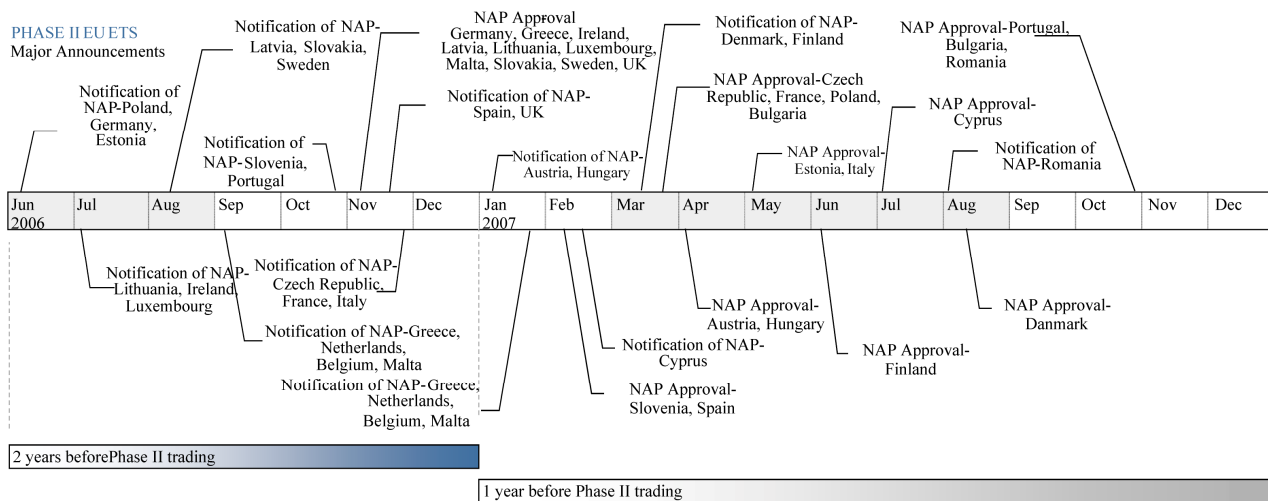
PHASE II EU ETS
Major Announcements

Notification of NAP-Poland, Germany, Estonia

Notification of NAP-Latvia, Slovakia, Sweden

Notification of NAP-Slovenia, Portugal

NAP Approval Germany, Greece, Ireland, Latvia, Lithuania, Luxembourg, Malta, Slovakia, Sweden, UK

Notification of NAP-Spain, UK

Notification of NAP-Austria, Hungary

Notification of NAP-Denmark, Finland

NAP Approval-Czech Republic, France, Poland, Bulgaria

NAP Approval-Estonia, Italy

NAP Approval-Cyprus

NAP Approval-Portugal, Bulgaria, Romania

Notification of NAP-Romania

| Jun 2006 | Jul | Aug | Sep | Oct | Nov | Dec | Jan 2007 | Feb | Mar | Apr | May | Jun | Jul | Aug | Sep | Oct | Nov | Dec |
|---|---|---|---|---|---|---|---|---|---|---|---|---|---|---|---|---|---|---|

Notification of NAP-Lithuania, Ireland Luxembourg

Notification of NAP-Czech Republic, France, Italy

Notification of NAP-Greece, Netherlands, Belgium, Malta

Notification of NAP-Greece, Netherlands, Belgium, Malta

NAP Approval-Austria, Hungary

Notification of NAP-Cyprus

NAP Approval-Slovenia, Spain

NAP Approval-Finland

NAP Approval-Danmark

2 years beforePhase II trading

1 year before Phase II trading